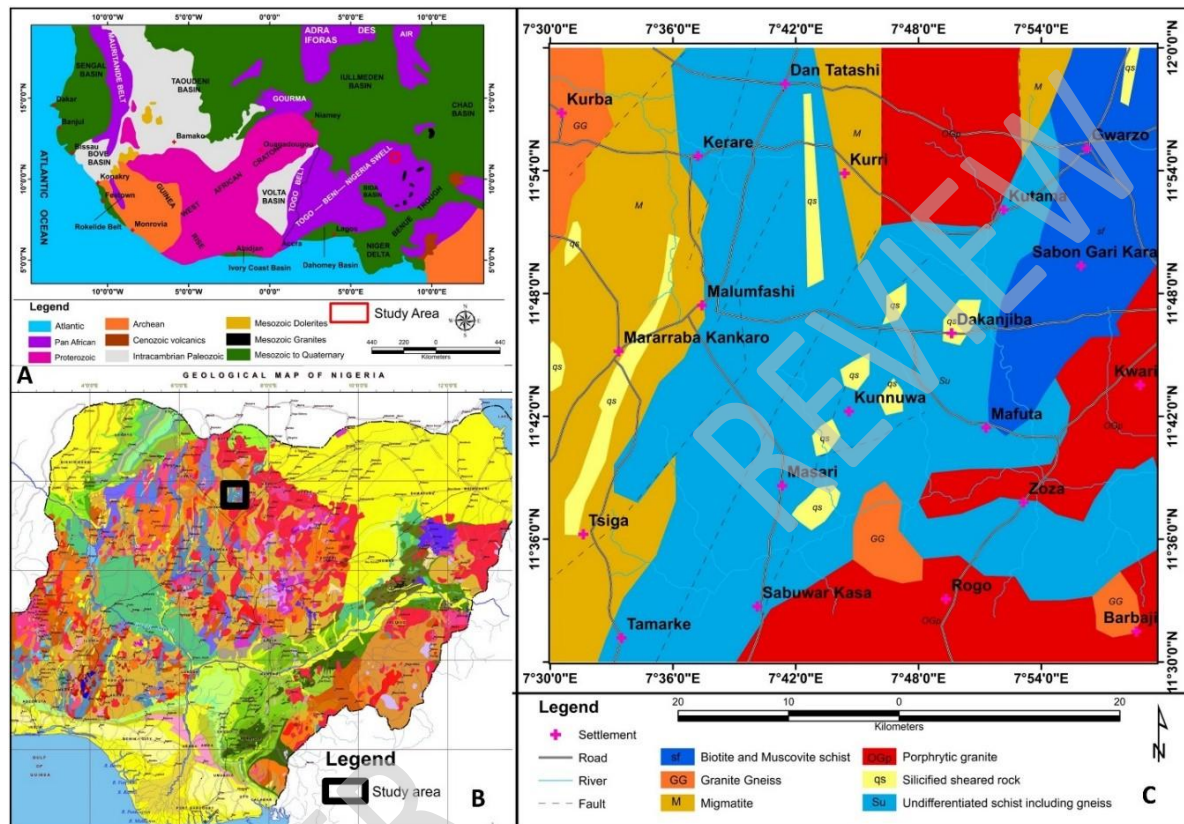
10°0'0"W 5°0'0"W 0°0'0" 5°0'0"E 10°0'0"E

ADRA IFORAS DES AIR
SENGAL BASIN MAURITANIDE BELT TAOUDENI BASIN IULLMEDEN BASIN CHAD BASIN
Dakar Banjul GOURMA Niamey
Bissau BOVE BASIN Bamako Ouagadougou
Konakry WEST AFRICAN CRATON TOGO BELT TOGO – BENI – NIGERIA SWELL BIDA BASIN BENUE TROUGH
Freetown GUINEA RISE VOLTA BASIN
Rokelide Belt Monrovia Abidjan Accra Lagos NIGER DELTA
ATLANTIC OCEAN Ivory Coast Basin Dahomey Basin

15°0'0"N 10°0'0"N 5°0'0"N

Legend
Atlantic | Archean | Mesozoic Dolerites | Study Area
Pan African | Cenozoic volcanics | Mesozoic Granites
Proterozoic | Intracambrian Paleozoic | Mesozoic to Quaternary
440 220 0 440 Kilometers
A

GEOLOGICAL MAP OF NIGERIA
GULF OF GUINEA
Legend
Study area
B

7°30'0"E 7°36'0"E 7°42'0"E 7°48'0"E 7°54'0"E
12°0'0"N 11°54'0"N 11°48'0"N 11°42'0"N 11°36'0"N 11°30'0"N

Dan Tatashi
Kurba
GG
M
qs
OGp
Kerare
Kurri
Gwarzo
M
qs
Kutama
sf
qs
Sabon Gari Kara
Malumfashi
qs
Dakanjiba
qs
Mararraba Kankaro
qs
qs
Kwari
qs
Su
Kunnuwa
qs
Mafuta
OGp
qs
Masari
Zoza
qs
Tsiga
GG
Rogo
Sabuwar Kasa
OGp
GG
Tamarke
Barbaji

REVIEW

Legend
20 10 0 20
Kilometers
N
Settlement
Road
River
Fault
sf Biotite and Muscovite schist
GG Granite Gneiss
M Migmatite
OGp Porphyritic granite
qs Silicified sheared rock
Su Undifferentiated schist including gneiss
C